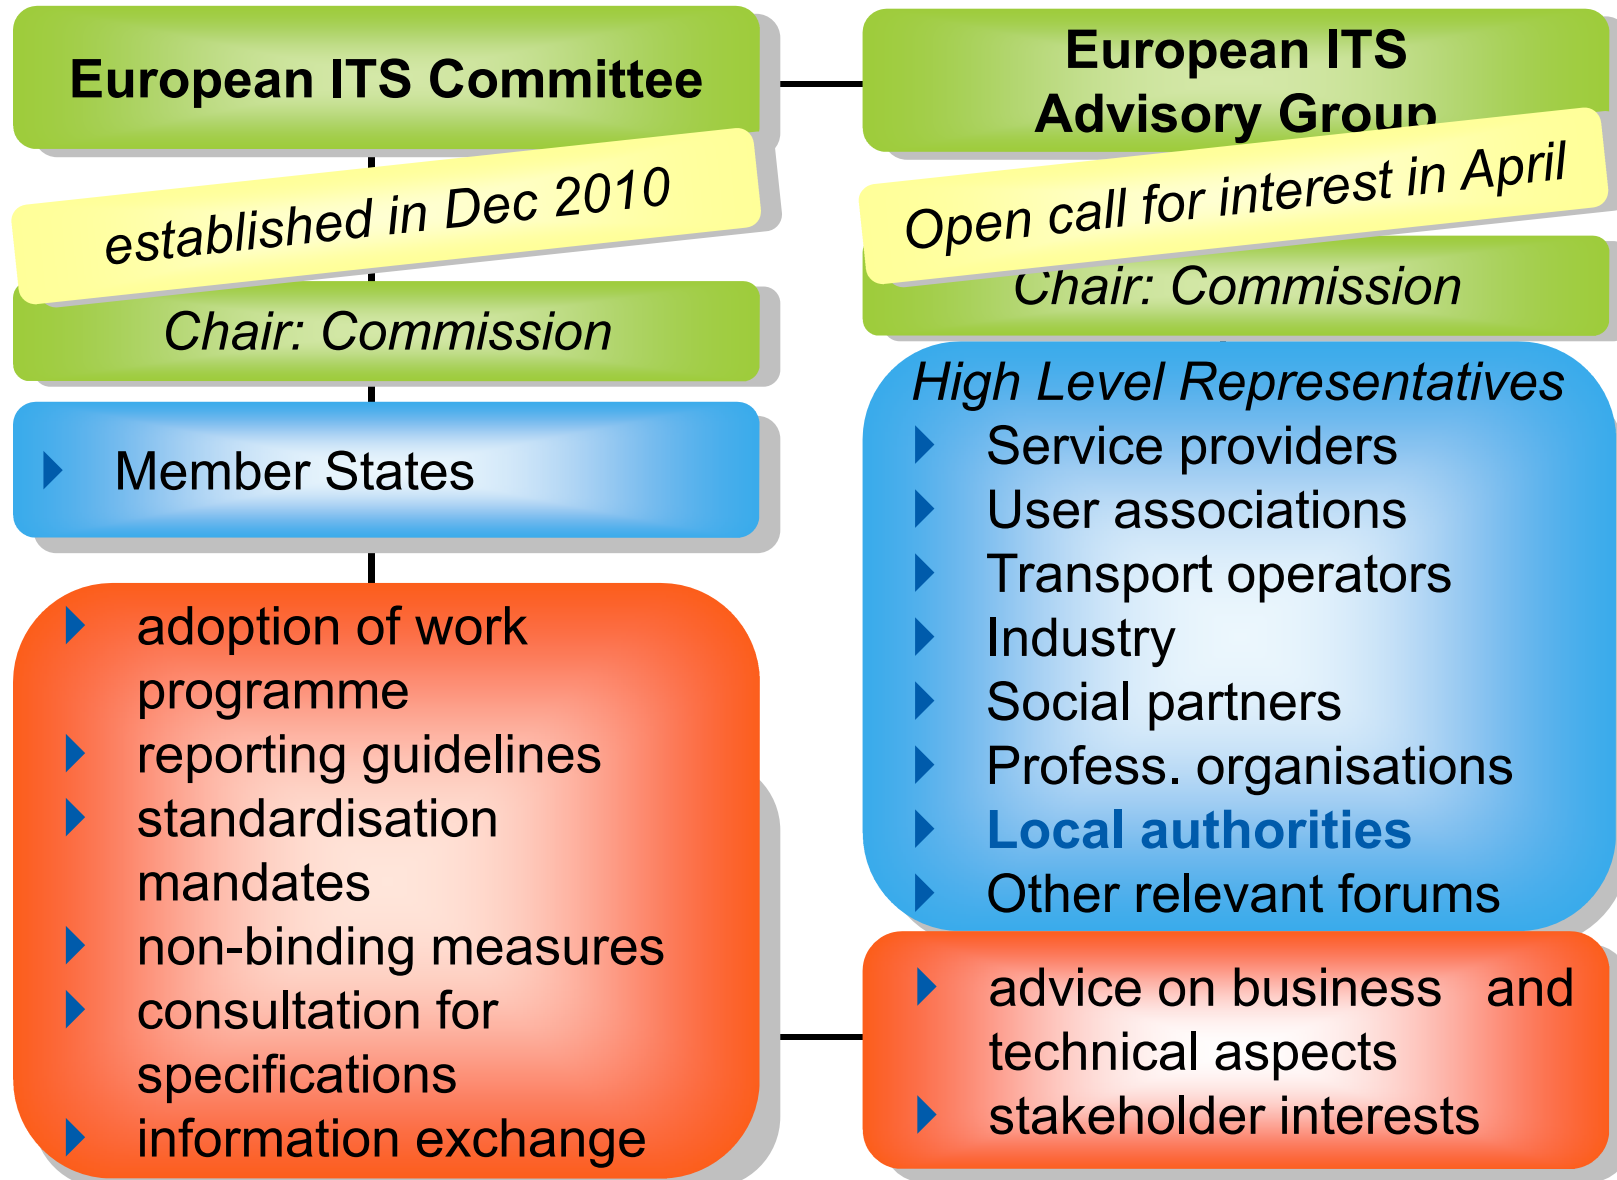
European ITS Committee

established in Dec 2010

Chair: Commission

Member States

adoption of work programme
reporting guidelines
standardisation mandates
non-binding measures
consultation for specifications
information exchange

European ITS Advisory Group

Open call for interest in April

Chair: Commission

High Level Representatives
Service providers
User associations
Transport operators
Industry
Social partners
Profess. organisations
Local authorities
Other relevant forums

advice on business and technical aspects
stakeholder interests